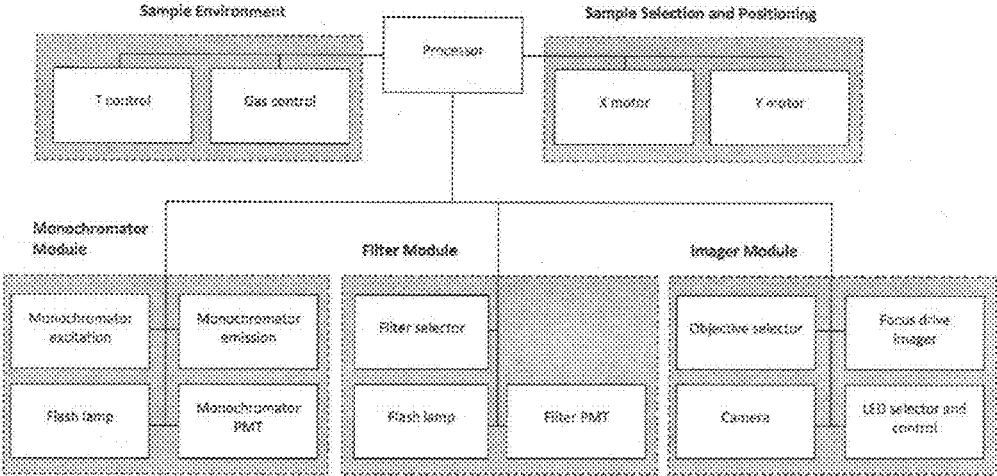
Sample Environment

Processor

Sample Selection and Positioning

T control

Gas control

X motor

Y motor

Monochromator Module

Filter Module

Imager Module

Monochromator excitation

Monochromator emission

Filter selector

Objective selector

Focus drive imager

Flash lamp

Monochromator PMT

Flash lamp

Filter PMT

Camera

LED selector and control